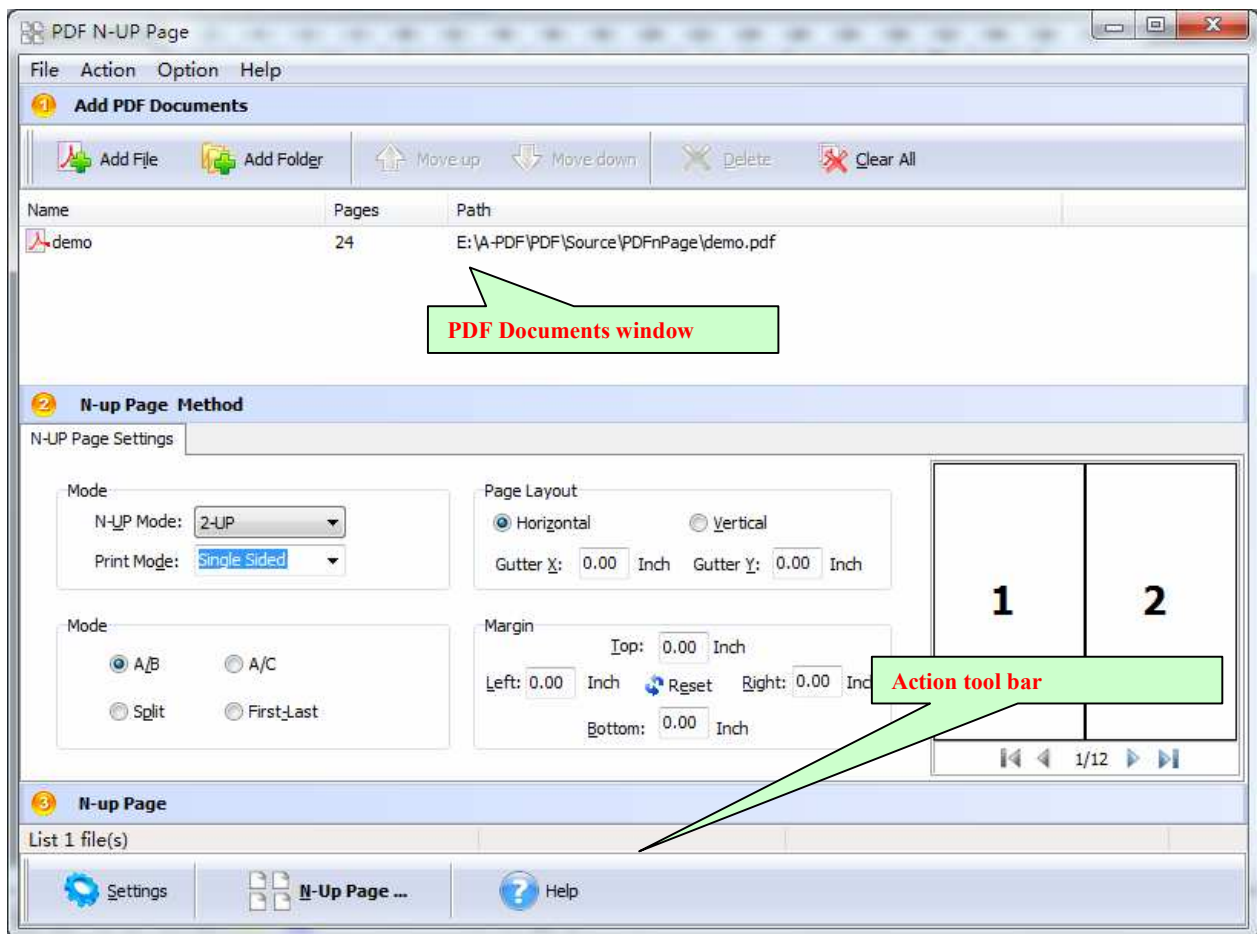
PDF N-UP Page

File Action Option Help

1 Add PDF Documents

Add File Add Folder Move up Move down Delete Clear All

| Name | Pages | Path |
|---|---|---|
| demo | 24 | E:\A-PDF\PDF\Source\PDFnPage\demo.pdf |

PDF Documents window

2 N-up Page Method

N-UP Page Settings

Mode
N-UP Mode: 2-UP
Print Mode: Single Sided

Page Layout
Horizontal Vertical
Gutter X: 0.00 Inch Gutter Y: 0.00 Inch

Mode
A/B A/C
Split First-Last

Margin
Top: 0.00 Inch
Left: 0.00 Inch Reset Right: 0.00 Inc
Bottom: 0.00 Inch

1 2

1/12

Action tool bar

3 N-up Page

List 1 file(s)

Settings N-Up Page ... Help